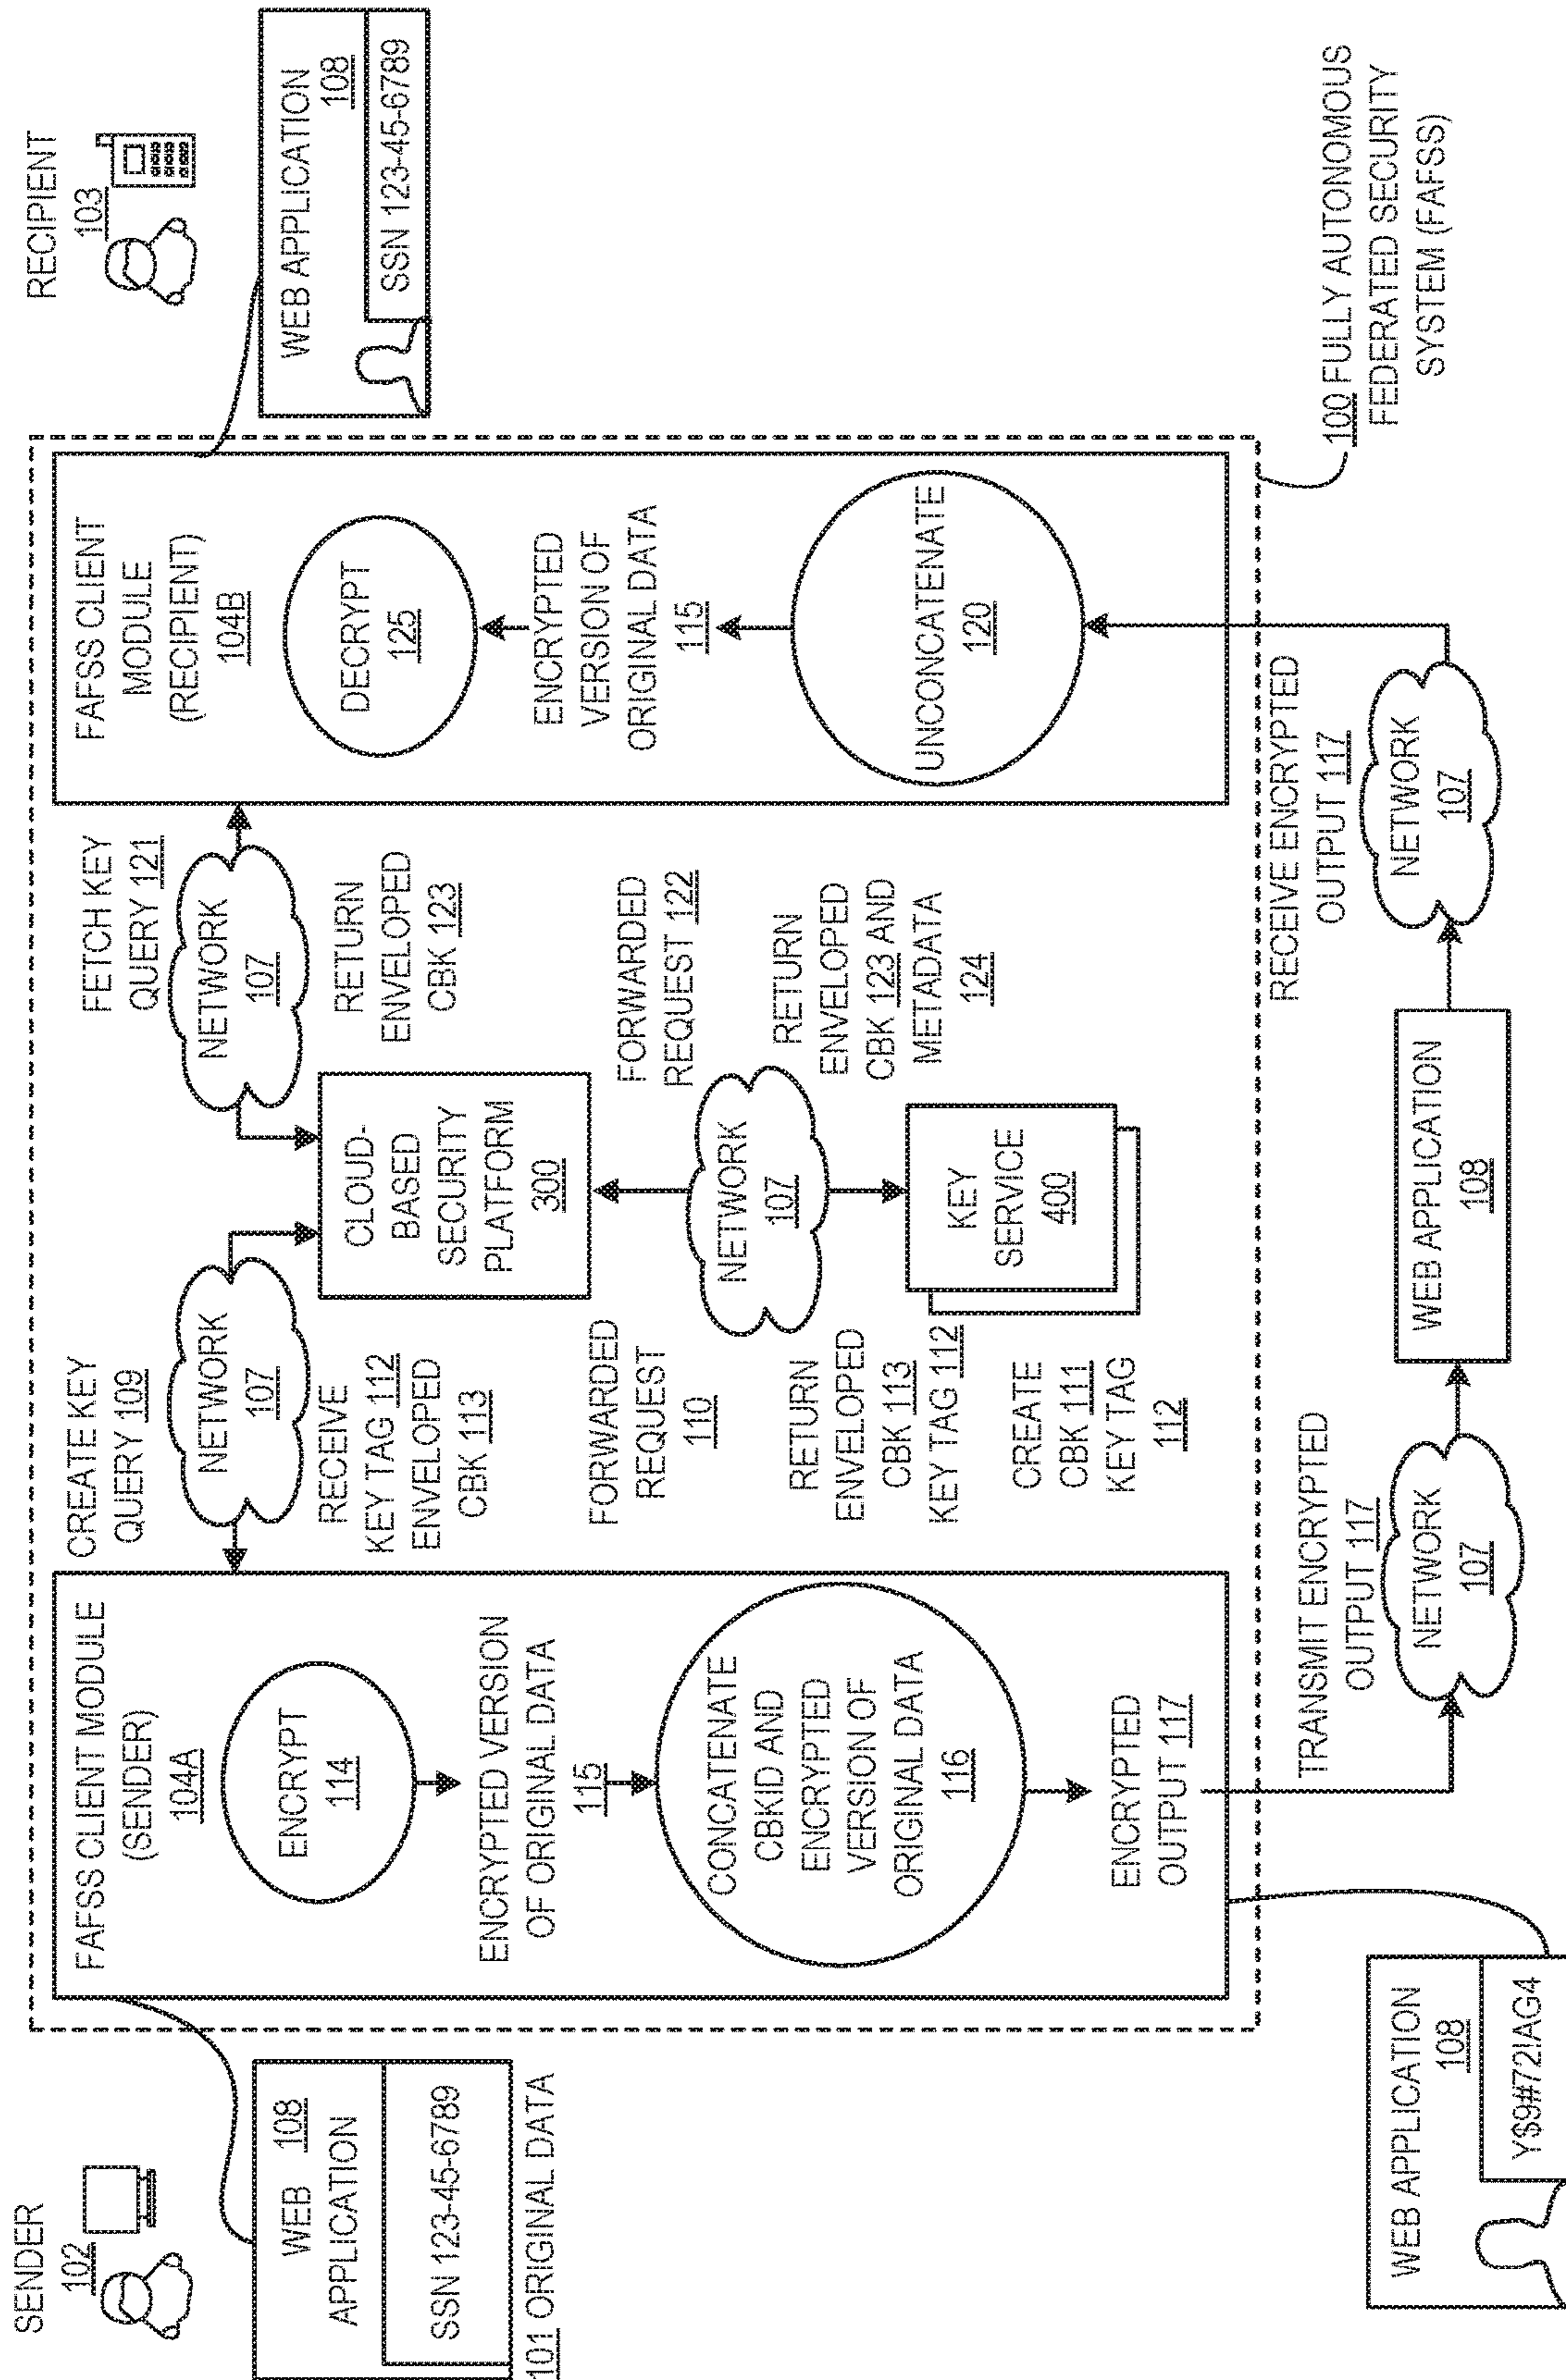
RECIPIENT
103

WEB APPLICATION
108

SSN 123-45-6789

100 FULLY AUTONOMOUS FEDERATED SECURITY SYSTEM (FAFSS)

FAFSS CLIENT MODULE (RECIPIENT)
104B

DECRYPT
125

ENCRYPTED VERSION OF ORIGINAL DATA
115

UNCONCATENATE
120

RECEIVE ENCRYPTED OUTPUT 117

NETWORK
107

WEB APPLICATION
108

FETCH KEY QUERY 121

NETWORK
107

RETURN ENVELOPED CBK 123

FORWARDED REQUEST 122

RETURN ENVELOPED CBK 123 AND METADATA 124

CLOUD-BASED SECURITY PLATFORM
300

NETWORK
107

KEY SERVICE
400

CREATE KEY QUERY 109

NETWORK
107

RECEIVE KEY TAG 112 ENVELOPED CBK 113

FORWARDED REQUEST
110

RETURN ENVELOPED CBK 113 KEY TAG 112

CREATE CBK 111 KEY TAG 112

TRANSMIT ENCRYPTED OUTPUT 117

NETWORK
107

FAFSS CLIENT MODULE (SENDER)
104A

ENCRYPT
114

ENCRYPTED VERSION OF ORIGINAL DATA
115

CONCATENATE CBKID AND ENCRYPTED VERSION OF ORIGINAL DATA
116

ENCRYPTED OUTPUT 117

SENDER
102

WEB 108 APPLICATION

SSN 123-45-6789

101 ORIGINAL DATA

WEB APPLICATION
108

Y$9#72!AG4